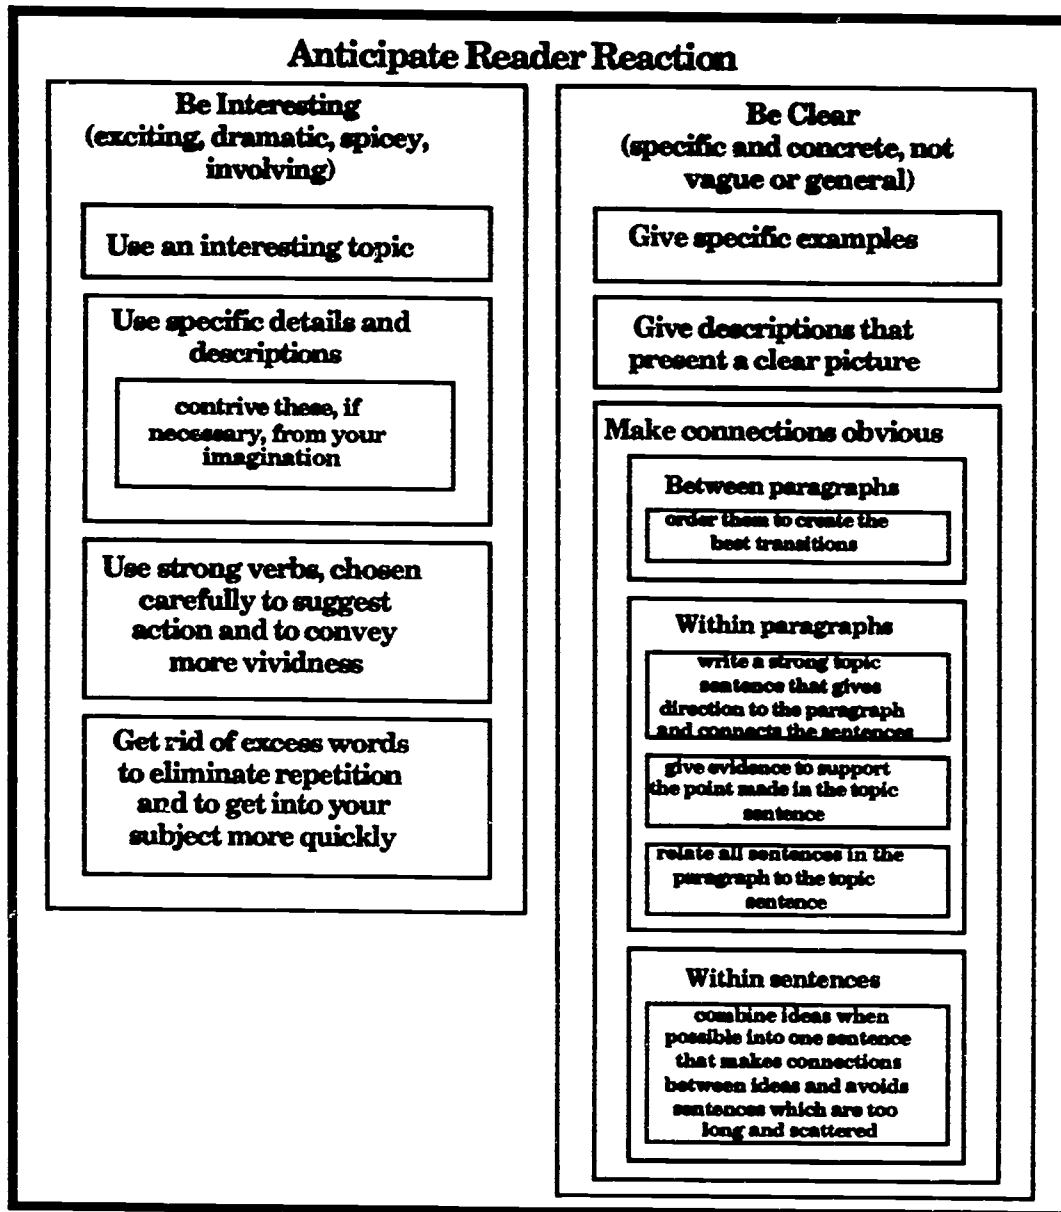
Anticipate Reader Reaction

Be Interesting (exciting, dramatic, spicey, involving)

Use an interesting topic

Use specific details and descriptions

contrive these, if necessary, from your imagination

Use strong verbs, chosen carefully to suggest action and to convey more vividness

Get rid of excess words to eliminate repetition and to get into your subject more quickly

Be Clear (specific and concrete, not vague or general)

Give specific examples

Give descriptions that present a clear picture

Make connections obvious

Between paragraphs

order them to create the best transitions

Within paragraphs

write a strong topic sentence that gives direction to the paragraph and connects the sentences

give evidence to support the point made in the topic sentence

relate all sentences in the paragraph to the topic sentence

Within sentences

combine ideas when possible into one sentence that makes connections between ideas and avoids sentences which are too long and scattered